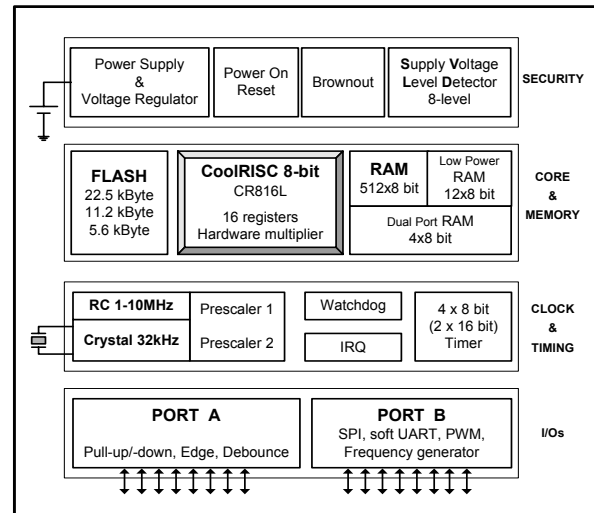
Power Supply
&
Voltage Regulator

Power On
Reset

Brownout

Supply Voltage
Level Detector
8-level

SECURITY

FLASH
22.5 kByte
11.2 kByte
5.6 kByte

CoolRISC 8-bit
CR816L
16 registers
Hardware multiplier

RAM
512x8 bit

Low Power
RAM
12x8 bit

Dual Port RAM
4x8 bit

CORE
&
MEMORY

RC 1-10MHz

Crystal 32kHz

Prescaler 1

Prescaler 2

Watchdog

IRQ

4 x 8 bit
(2 x 16 bit)
Timer

CLOCK
&
TIMING

PORT A
Pull-up/-down, Edge, Debounce

PORT B
SPI, soft UART, PWM,
Frequency generator

I/Os